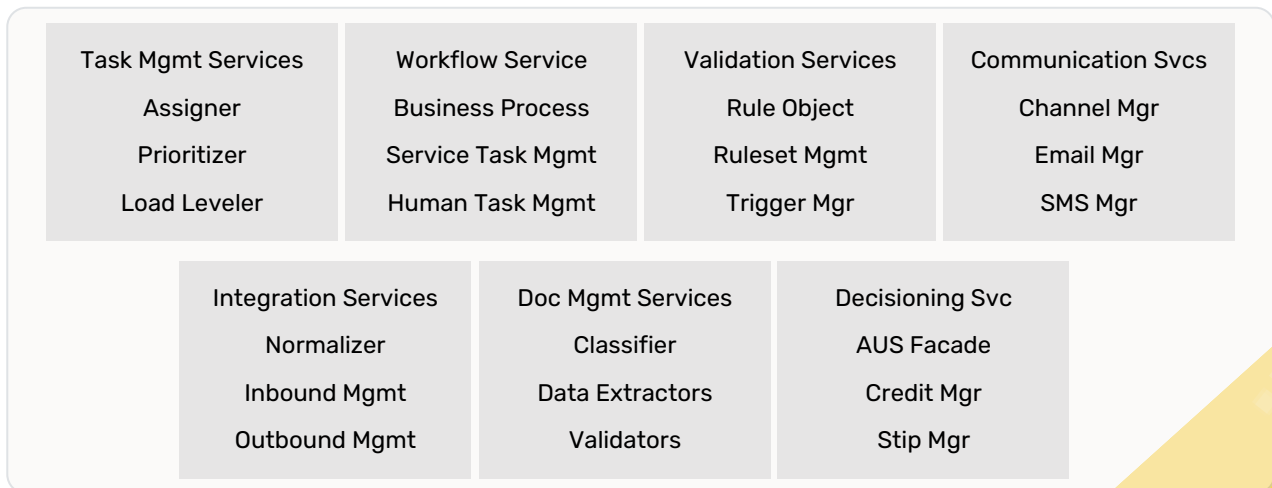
Task Mgmt Services
Assigner
Prioritizer
Load Leveler

Workflow Service
Business Process
Service Task Mgmt
Human Task Mgmt

Validation Services
Rule Object
Ruleset Mgmt
Trigger Mgr

Communication Svcs
Channel Mgr
Email Mgr
SMS Mgr

Integration Services
Normalizer
Inbound Mgmt
Outbound Mgmt

Doc Mgmt Services
Classifier
Data Extractors
Validators

Decisioning Svc
AUS Facade
Credit Mgr
Stip Mgr